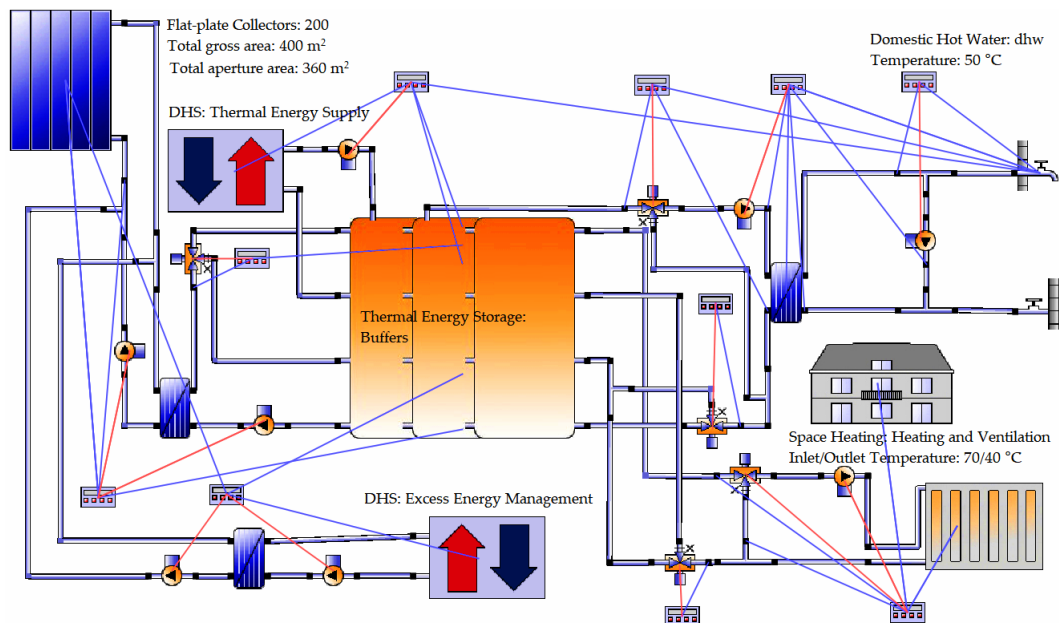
Flat-plate Collectors: 200
Total gross area: 400 m$^2$
Total aperture area: 360 m$^2$

DHS: Thermal Energy Supply

Domestic Hot Water: dhw
Temperature: 50 °C

Thermal Energy Storage: Buffers

Space Heating: Heating and Ventilation
Inlet/Outlet Temperature: 70/40 °C

DHS: Excess Energy Management